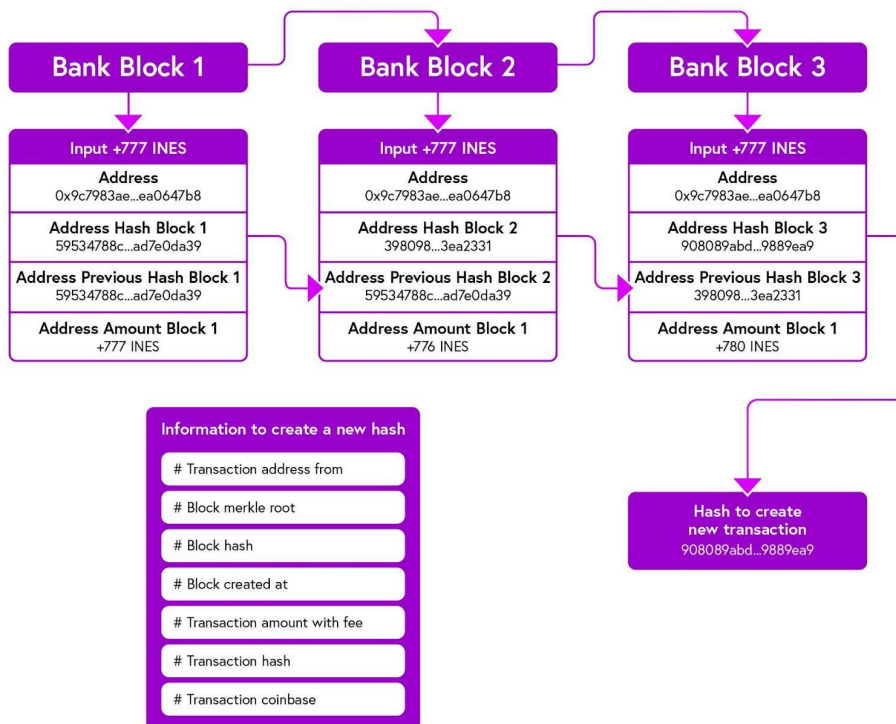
Bank Block 1

Input +777 INES

Address
0x9c7983ae...ea0647b8

Address Hash Block 1
59534788c...ad7e0da39

Address Previous Hash Block 1
59534788c...ad7e0da39

Address Amount Block 1
+777 INES

Bank Block 2

Input +777 INES

Address
0x9c7983ae...ea0647b8

Address Hash Block 2
398098...3ea2331

Address Previous Hash Block 2
59534788c...ad7e0da39

Address Amount Block 1
+776 INES

Bank Block 3

Input +777 INES

Address
0x9c7983ae...ea0647b8

Address Hash Block 3
908089abd...9889ea9

Address Previous Hash Block 3
398098...3ea2331

Address Amount Block 1
+780 INES

Information to create a new hash

# Transaction address from

# Block merkle root

# Block hash

# Block created at

# Transaction amount with fee

# Transaction hash

# Transaction coinbase

Hash to create new transaction
908089abd...9889ea9